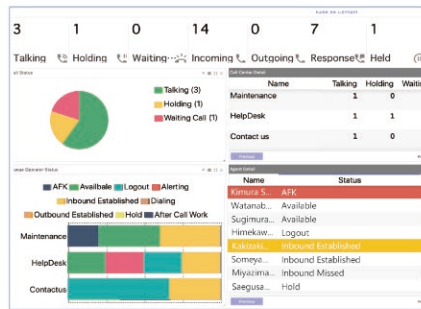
3 Talking
1 Holding
0 Waiting
14 Incoming
0 Outgoing
7 Response
1 Held

Talking (3)
Holding (1)
Waiting Call (1)

| Name | Talking | Holding | Waiti |
|---|---|---|---|
| Maintenance | 1 | 0 | |
| HelpDesk | 1 | 1 | |
| Contact us | 1 | 0 | |

AFK Availbale Logout Alerting
Inbound Established Dialing
Outbound Established Hold After Call Work

Maintenance
HelpDesk
Contactus

| Name | Status |
|---|---|
| Kimura S... | AFK |
| Watanab... | Available |
| Sugimura... | Available |
| Himekaw... | Logout |
| Kakizaki... | Inbound Established |
| Someya... | Inbound Established |
| Miyazima... | Inbound Missed |
| Saegusa... | Hold |